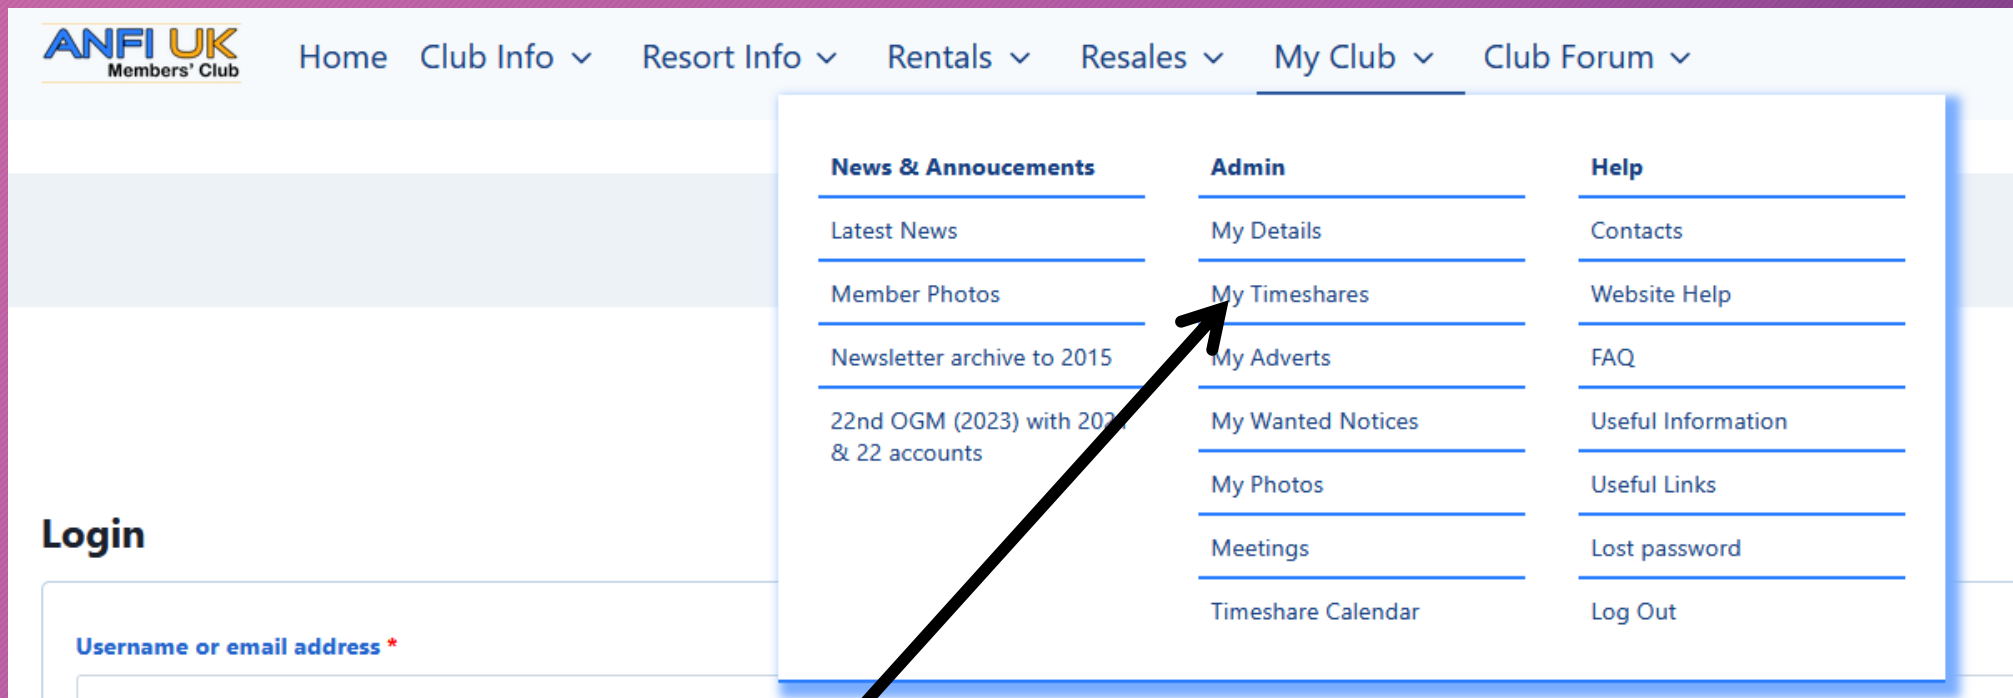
ANFI UK
Members' Club

Home Club Info Resort Info Rentals Resales My Club Club Forum

News & Annoucements
Latest News
Member Photos
Newsletter archive to 2015
22nd OGM (2023) with 20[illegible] & 22 accounts

Admin
My Details
My Timeshares
My Adverts
My Wanted Notices
My Photos
Meetings
Timeshare Calendar

Help
Contacts
Website Help
FAQ
Useful Information
Useful Links
Lost password
Log Out

Login

Username or email address *